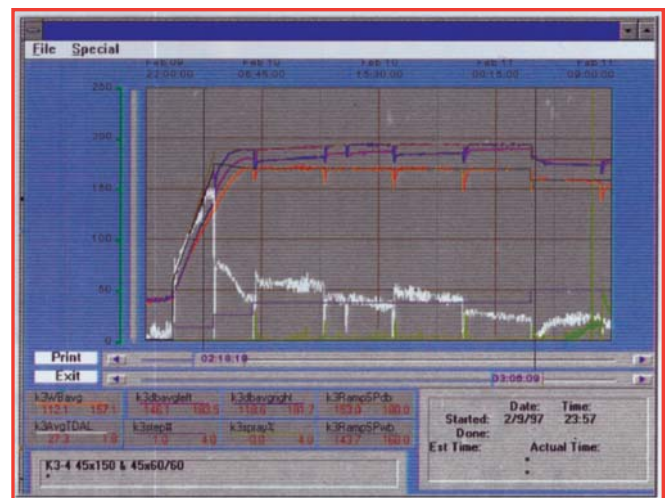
File Special

Feb 09 22:00:00
Feb 10 06:45:00
Feb 10 15:30:00
Feb 11 00:15:00
Feb 11 09:00:00

250
200
150
100
50

Print
Exit
02:16:19
03:08:09

| k3WBavg | | k3dbavgleft | | k3dbavgright | | k3RampSPdb | |
|---|---|---|---|---|---|---|---|
| 112.1 | 157.1 | 146.1 | 160.5 | 118.6 | 181.2 | 163.0 | 180.0 |
| k3AvgTDAL | | k3step# | | k3spray% | | k3RampSPwb | |
| 27.3 | 1.0 | 1.0 | 4.0 | 0.0 | 4.0 | 143.7 | 160.0 |

Date: Time:
Started: 2/9/97 23:57
Done:
Est Time: Actual Time:

K3-4 45x150 & 45x60/60